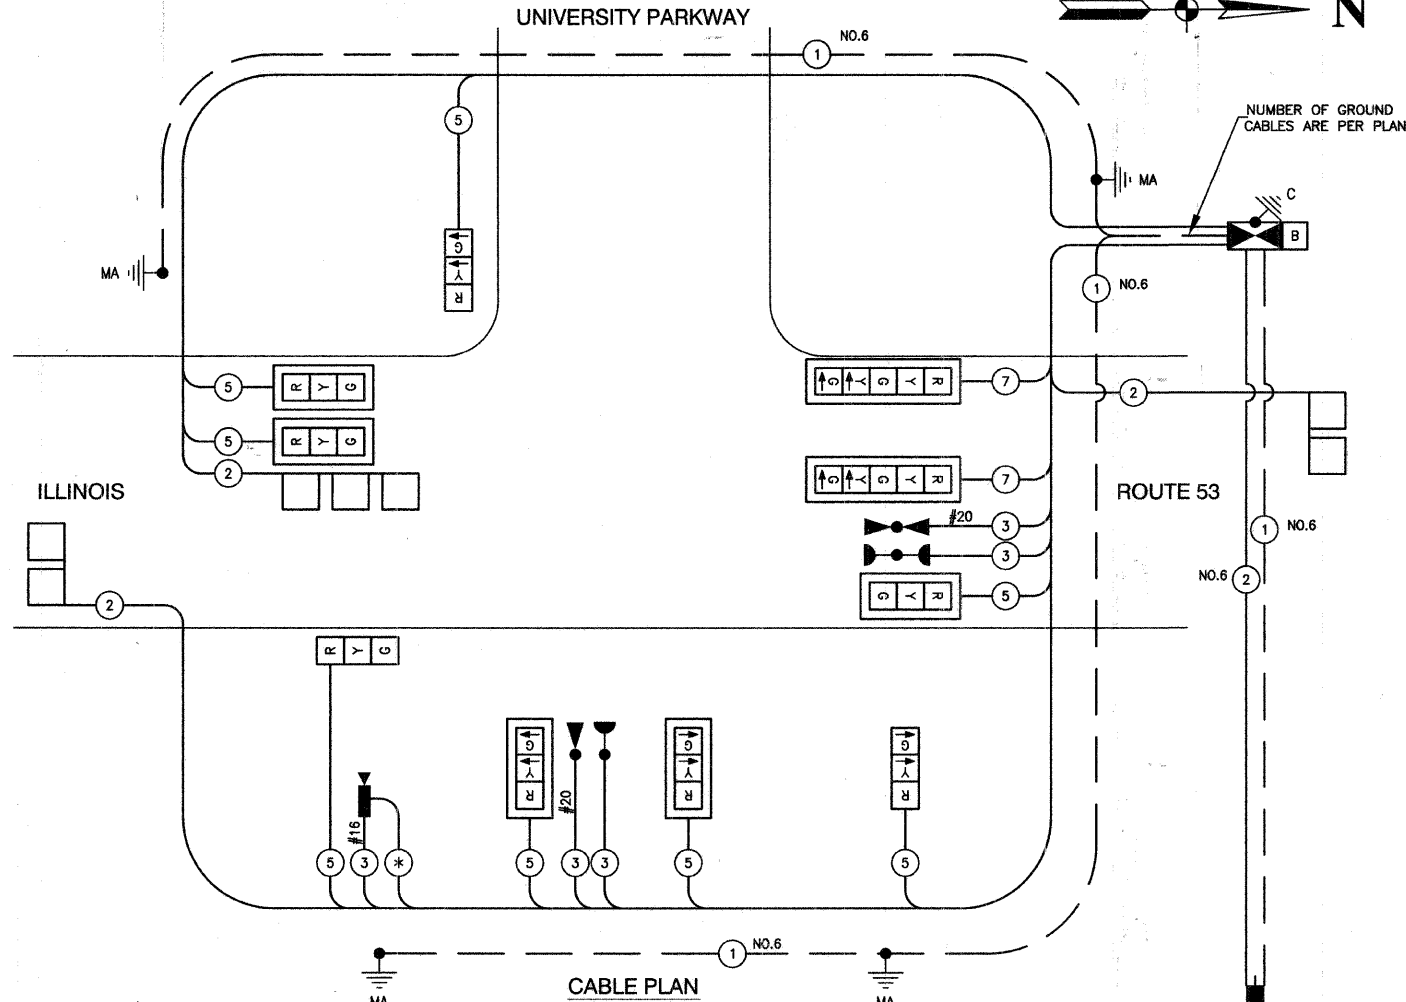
UNIVERSITY PARKWAY

N

1 NO.6

NUMBER OF GROUND CABLES ARE PER PLAN

5

MA

C

B

MA

G
Y
R

1 NO.6

5 R Y G

5 R Y G

2

G G Y R 7

2

ILLINOIS

G G Y R 7

ROUTE 53

#20 3

3

1 NO.6

NO.6 2

G Y R 5

2

R Y G

G
Y
R

#20

G
Y
R

G
Y
R

#16

5 3 *

5 3 3

5

5

1 NO.6

MA

CABLE PLAN

MA